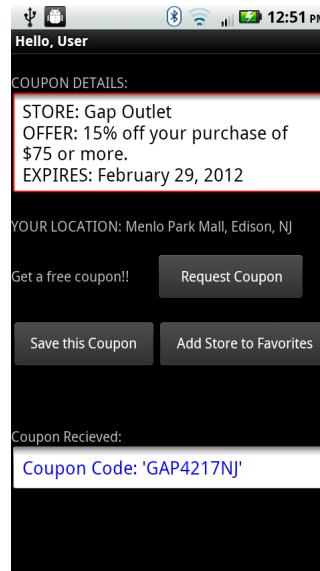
12:51 PM
Hello, User

COUPON DETAILS:

STORE: Gap Outlet
OFFER: 15% off your purchase of $75 or more.
EXPIRES: February 29, 2012

YOUR LOCATION: Menlo Park Mall, Edison, NJ

Get a free coupon!!

Request Coupon

Save this Coupon

Add Store to Favorites

Coupon Recieved:

Coupon Code: 'GAP4217NJ'